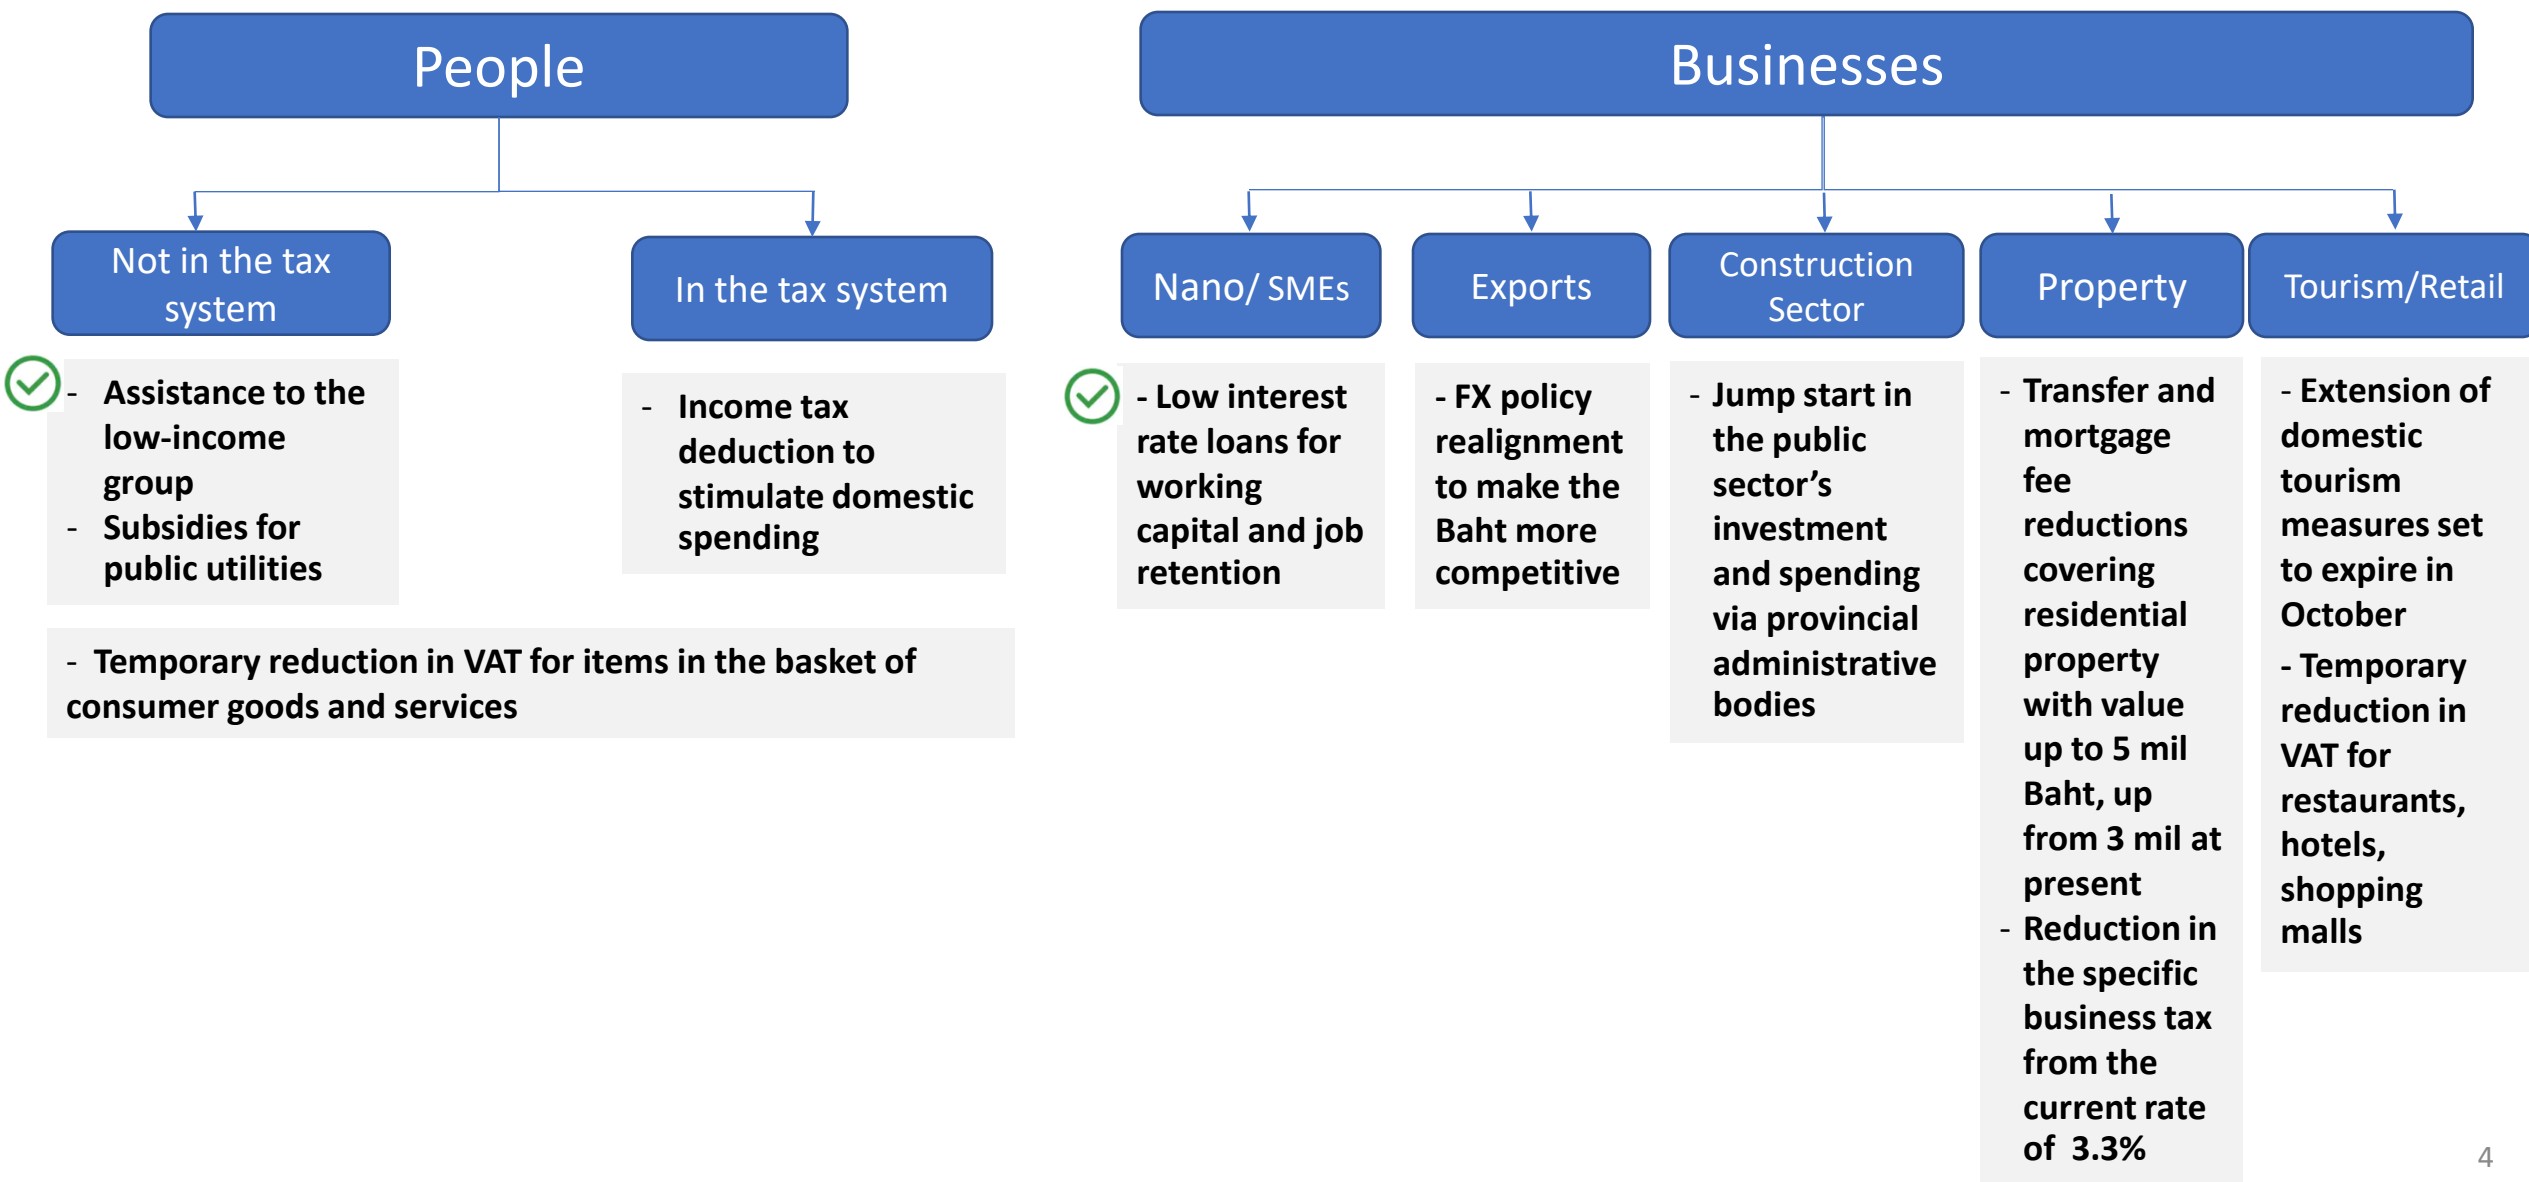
People

Not in the tax system

- Assistance to the low-income group
- Subsidies for public utilities

In the tax system

- Income tax deduction to stimulate domestic spending

- Temporary reduction in VAT for items in the basket of consumer goods and services

Businesses

Nano/ SMEs

- Low interest rate loans for working capital and job retention

Exports

- FX policy realignment to make the Baht more competitive

Construction Sector

- Jump start in the public sector's investment and spending via provincial administrative bodies

Property

- Transfer and mortgage fee reductions covering residential property with value up to 5 mil Baht, up from 3 mil at present
- Reduction in the specific business tax from the current rate of 3.3%

Tourism/Retail

- Extension of domestic tourism measures set to expire in October
- Temporary reduction in VAT for restaurants, hotels, shopping malls

4